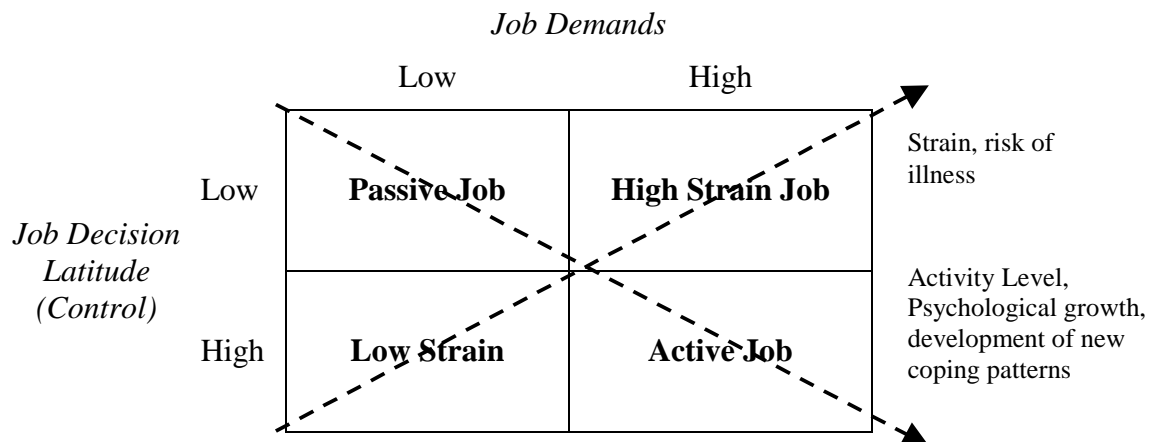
Job Demands

Low High

Low Passive Job High Strain Job

Job Decision Latitude (Control)

High Low Strain Active Job

Strain, risk of illness

Activity Level, Psychological growth, development of new coping patterns